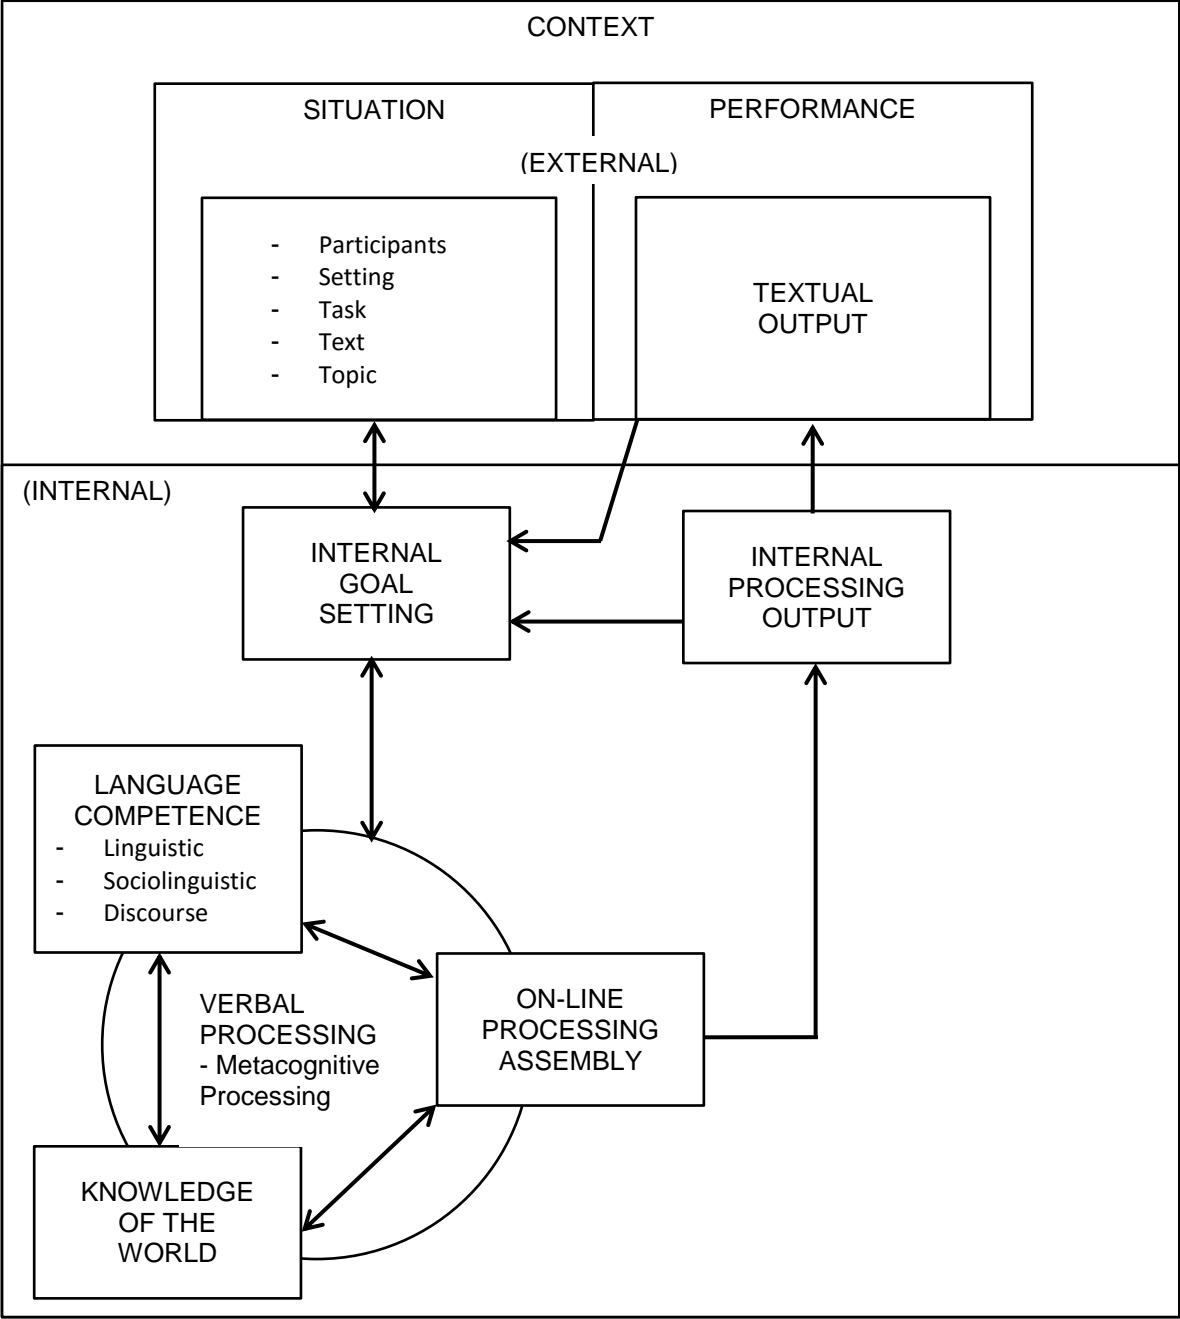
CONTEXT

SITUATION

PERFORMANCE

(EXTERNAL)

- Participants
- Setting
- Task
- Text
- Topic

TEXTUAL OUTPUT

(INTERNAL)

INTERNAL GOAL SETTING

INTERNAL PROCESSING OUTPUT

LANGUAGE COMPETENCE
- Linguistic
- Sociolinguistic
- Discourse

VERBAL PROCESSING
- Metacognitive Processing

ON-LINE PROCESSING ASSEMBLY

KNOWLEDGE OF THE WORLD